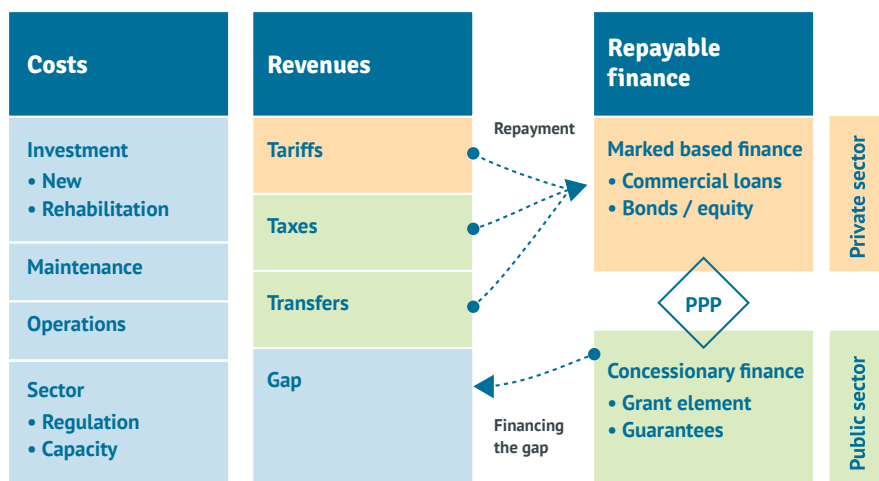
Costs

Investment
• New
• Rehabilitation

Maintenance

Operations

Sector
• Regulation
• Capacity

Revenues

Tariffs

Taxes

Transfers

Gap

Repayment

Financing the gap

Repayable finance

Marked based finance
• Commercial loans
• Bonds / equity

PPP

Concessionary finance
• Grant element
• Guarantees

Private sector

Public sector